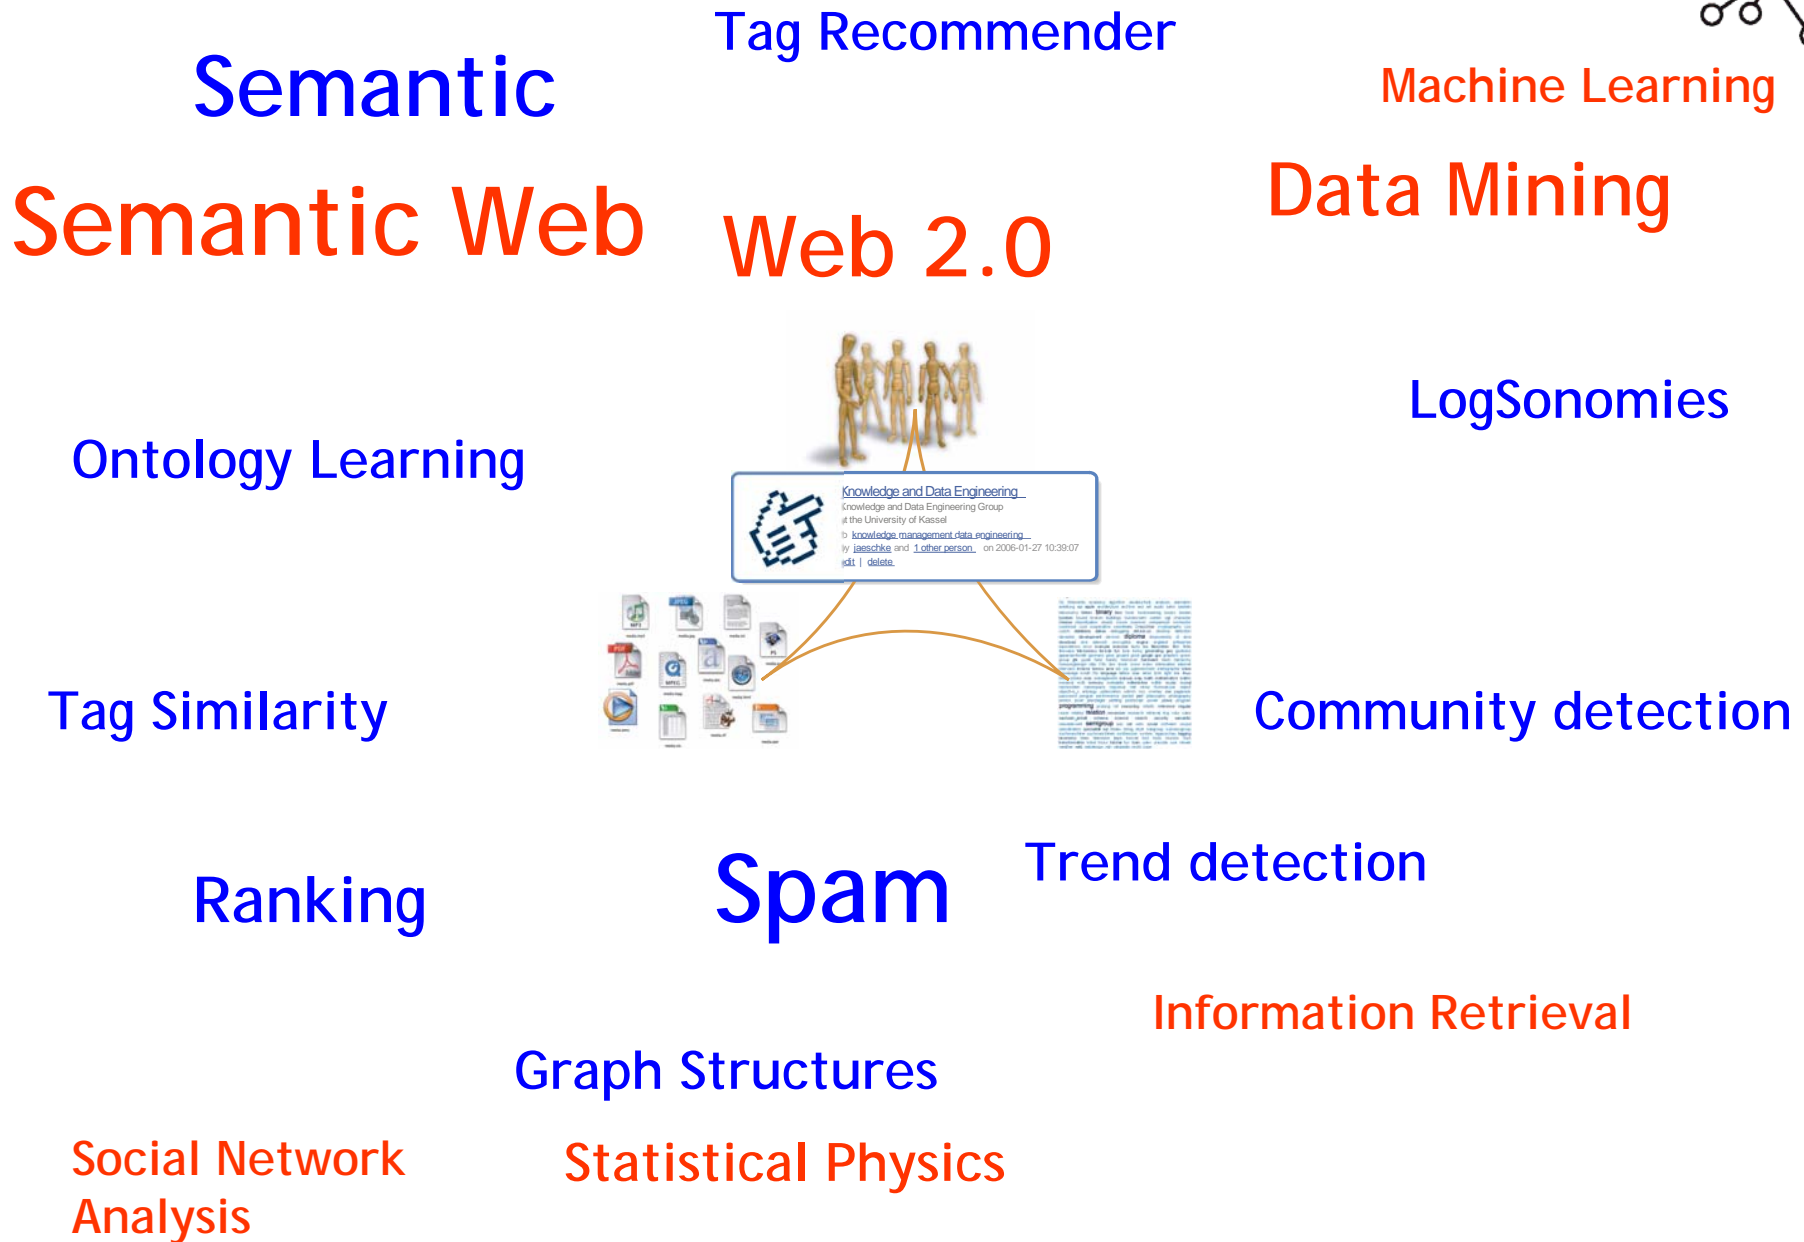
Tag Recommender

Semantic

Machine Learning

Semantic Web

Data Mining

Web 2.0

LogSonomies

Ontology Learning

Knowledge and Data Engineering
Knowledge and Data Engineering Group
at the University of Kassel
knowledge management data engineering
jaeschke and 1 other person on 2006-01-27 10:39:07
edit | delete

Tag Similarity

Community detection

Ranking

Spam

Trend detection

Information Retrieval

Graph Structures

Social Network Analysis

Statistical Physics